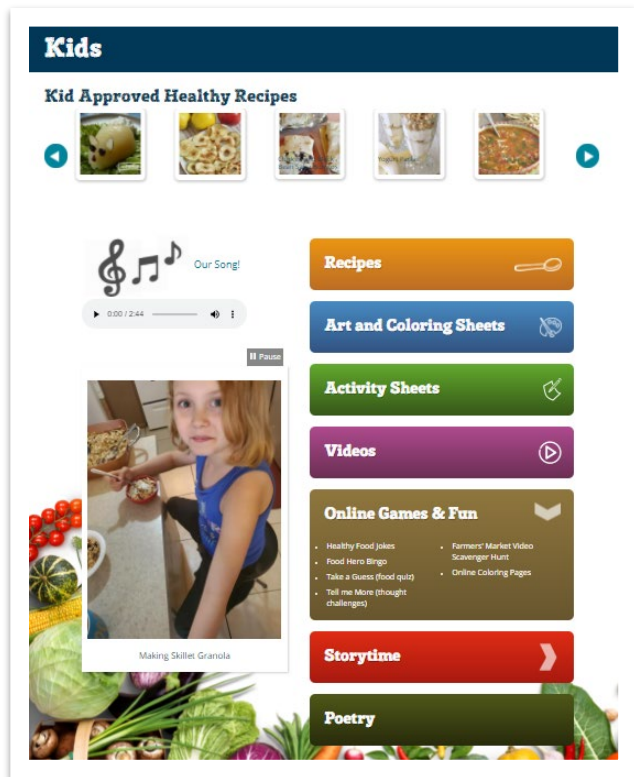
Kids

Kid Approved Healthy Recipes

Our Song!

0:00 / 2:44

Pause

Making Skillet Granola

Recipes

Art and Coloring Sheets

Activity Sheets

Videos

Online Games & Fun

- Healthy Food jokes
- Food Hero Bingo
- Take a Guess (food quiz)
- Tell me More (thought challenges)
- Farmers' Market Video Scavenger Hunt
- Online Coloring Pages

Storytime

Poetry